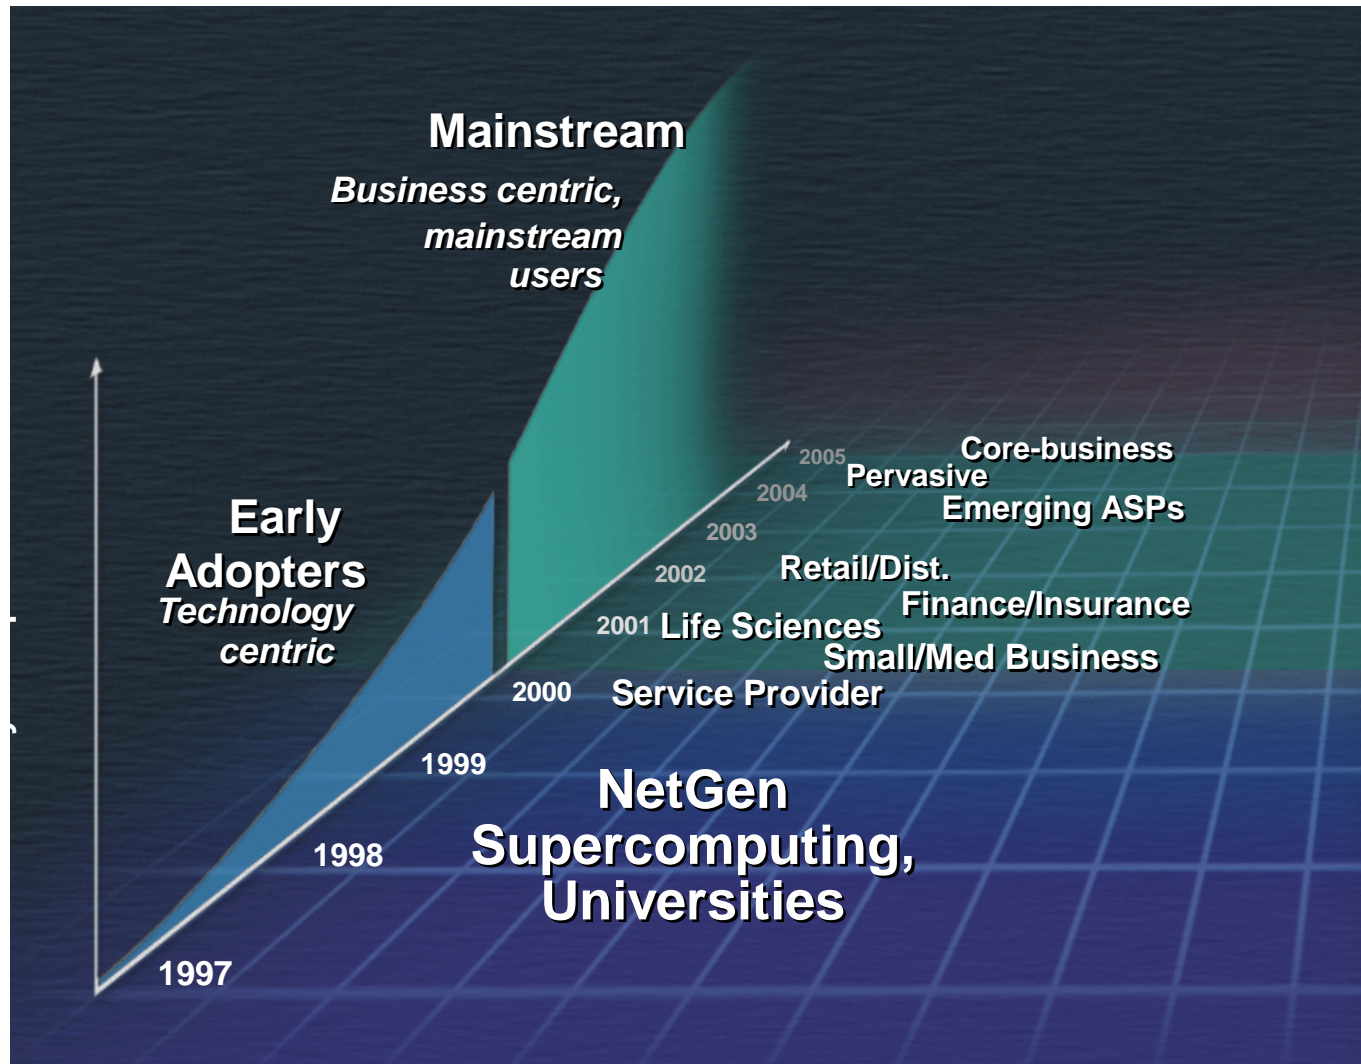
Mainstream

Business centric, mainstream users

Early Adopters

Technology centric

2005
Core-business
Pervasive
2004
Emerging ASPs
2003
2002
Retail/Dist.
Finance/Insurance
2001 Life Sciences
Small/Med Business
2000
Service Provider
1999
1998
1997

NetGen
Supercomputing, Universities